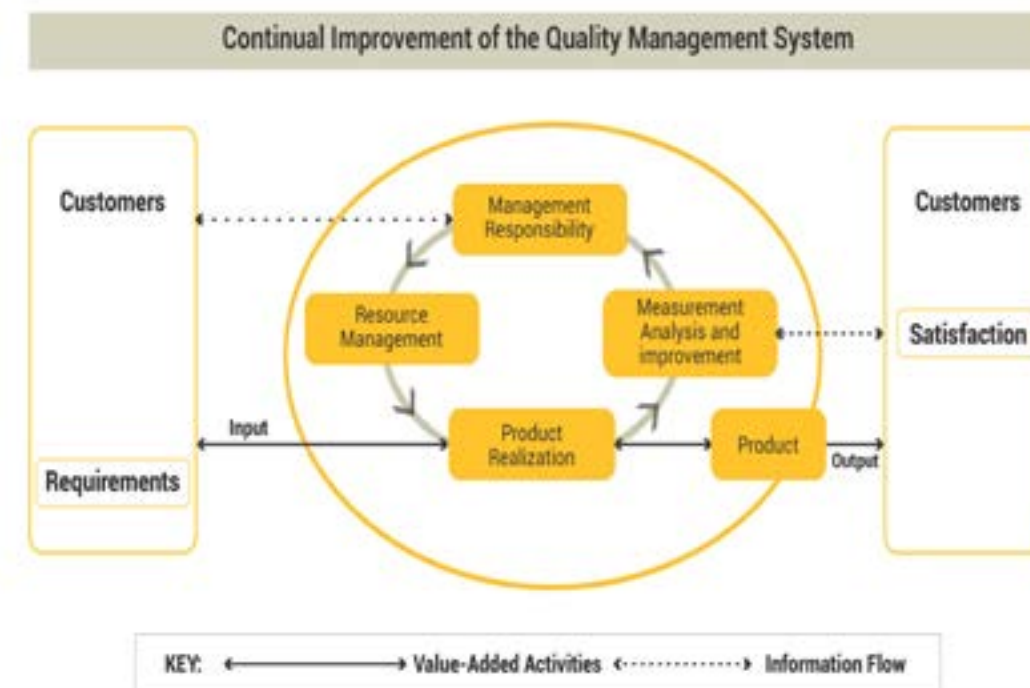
Continual Improvement of the Quality Management System

Customers

Requirements

Management Responsibility

Resource Management

Measurement Analysis and improvement

Product Realization

Product

Input

Output

Customers

Satisfaction

KEY: Value-Added Activities Information Flow